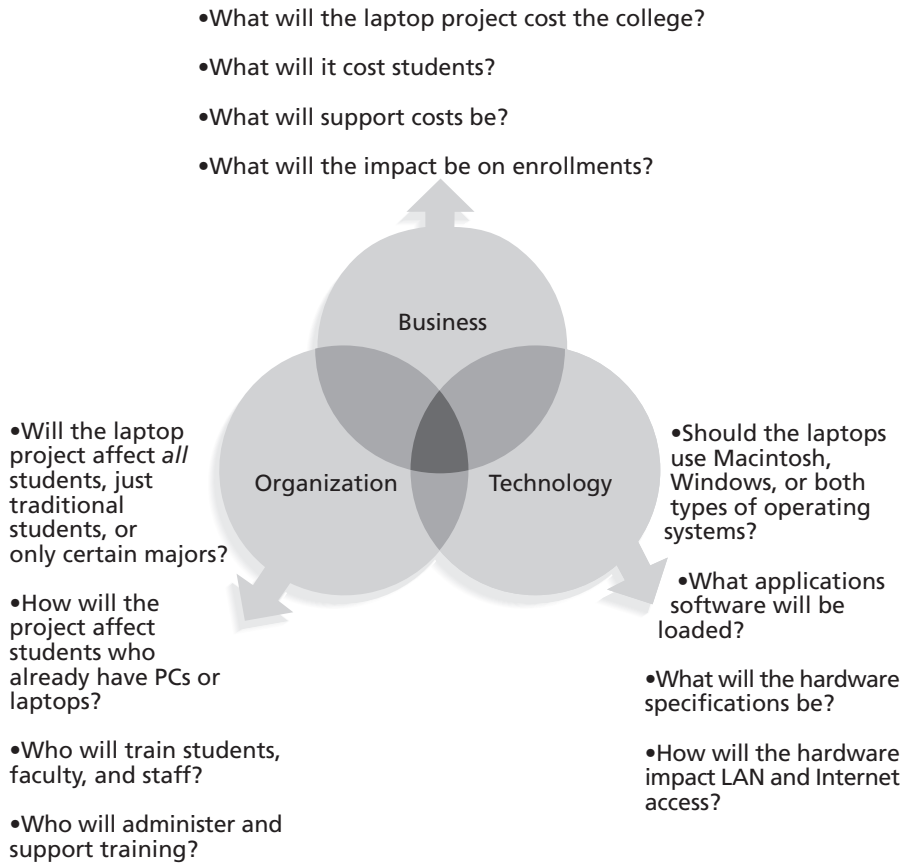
•What will the laptop project cost the college?

•What will it cost students?

•What will support costs be?

•What will the impact be on enrollments?

Business

Organization

Technology

•Will the laptop project affect *all* students, just traditional students, or only certain majors?

•How will the project affect students who already have PCs or laptops?

•Who will train students, faculty, and staff?

•Who will administer and support training?

•Should the laptops use Macintosh, Windows, or both types of operating systems?

•What applications software will be loaded?

•What will the hardware specifications be?

•How will the hardware impact LAN and Internet access?